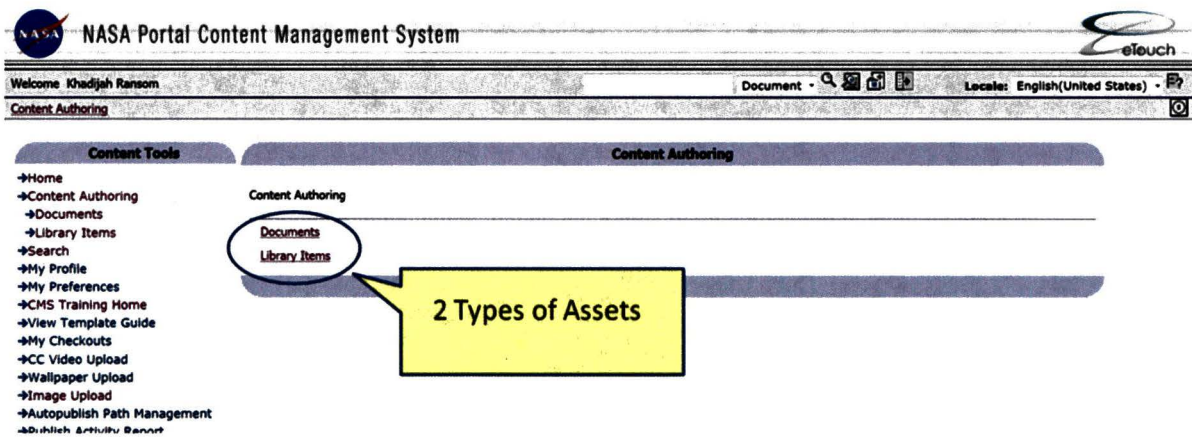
NASA NASA Portal Content Management System

eTouch

Welcome Khadijah Ransom

Document

Locale: English(United States)

Content Authoring

Content Tools

→Home
→Content Authoring
→Documents
→Library Items
→Search
→My Profile
→My Preferences
→CMS Training Home
→View Template Guide
→My Checkouts
→CC Video Upload
→Wallpaper Upload
→Image Upload
→Autopublish Path Management
→Publish Activity Report

Content Authoring

Content Authoring

Documents
Library Items

2 Types of Assets